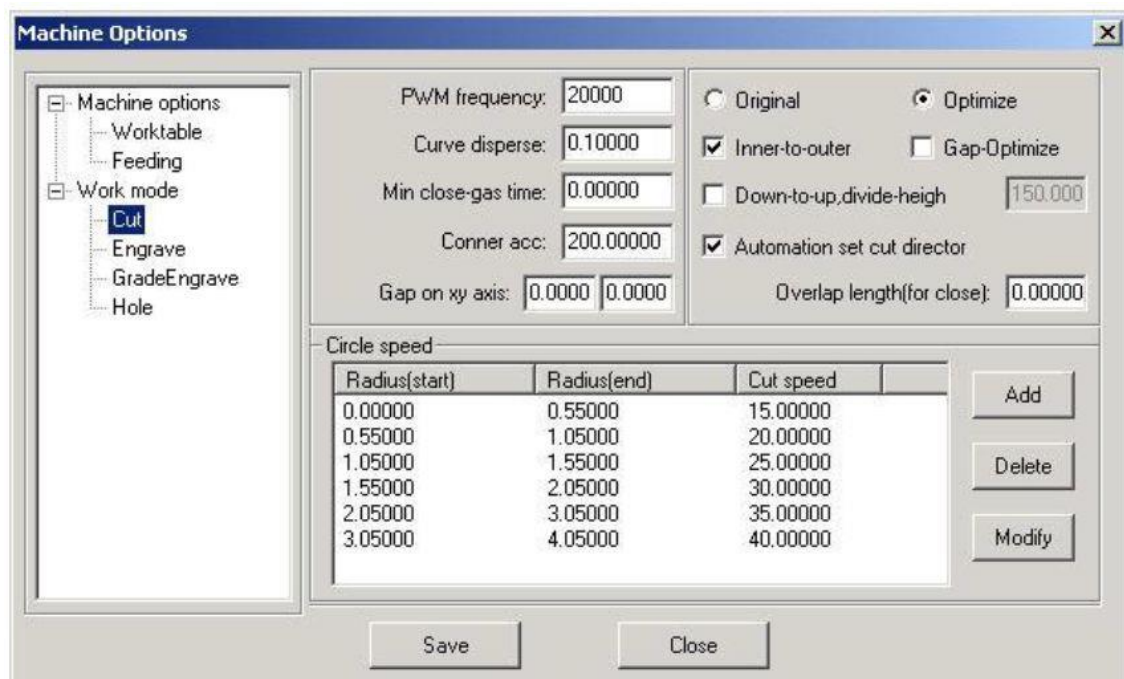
Machine Options

Machine options
Worktable
Feeding
Work mode
Cut
Engrave
GradeEngrave
Hole

PWM frequency: 20000
Curve disperse: 0.10000
Min close-gas time: 0.00000
Conner acc: 200.00000
Gap on xy axis: 0.0000 0.0000

Original
Optimize
Inner-to-outer
Gap-Optimize
Down-to-up,divide-heigh 150.000
Automation set cut director
Overlap length(for close): 0.00000

Circle speed

| Radius(start) | Radius(end) | Cut speed |
|---|---|---|
| 0.00000 | 0.55000 | 15.00000 |
| 0.55000 | 1.05000 | 20.00000 |
| 1.05000 | 1.55000 | 25.00000 |
| 1.55000 | 2.05000 | 30.00000 |
| 2.05000 | 3.05000 | 35.00000 |
| 3.05000 | 4.05000 | 40.00000 |

Add
Delete
Modify

Save
Close